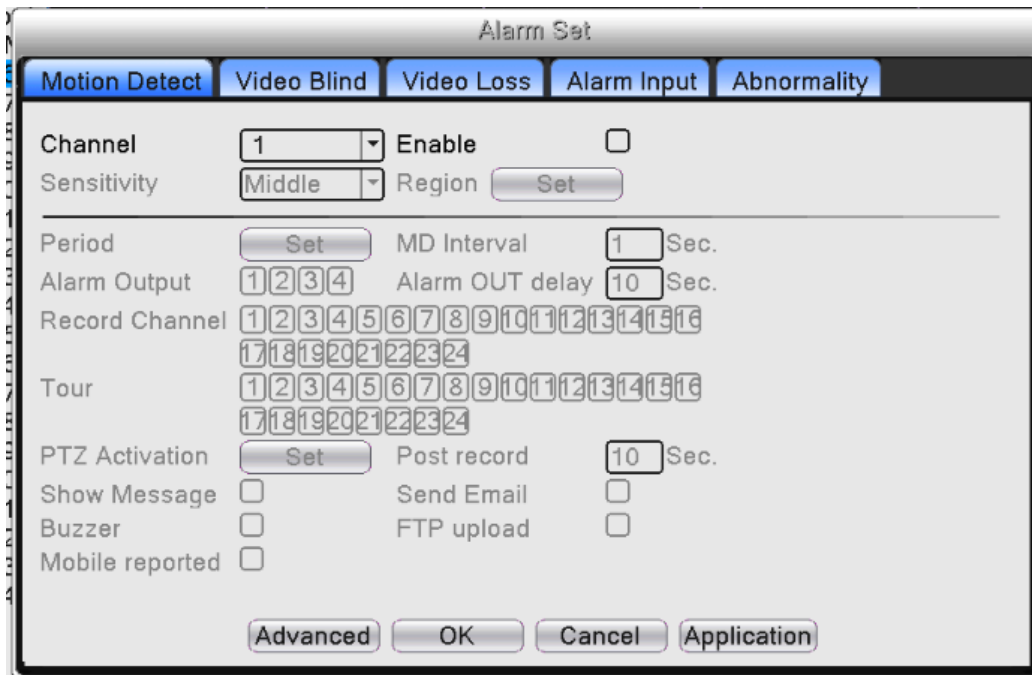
Alarm Set

Motion Detect | Video Blind | Video Loss | Alarm Input | Abnormality

Channel 1 Enable
Sensitivity Middle Region Set

Period Set MD Interval 1 Sec.
Alarm Output 1 2 3 4 Alarm OUT delay 10 Sec.
Record Channel 1 2 3 4 5 6 7 8 9 10 11 12 13 14 15 16 17 18 19 20 21 22 23 24
Tour 1 2 3 4 5 6 7 8 9 10 11 12 13 14 15 16 17 18 19 20 21 22 23 24
PTZ Activation Set Post record 10 Sec.
Show Message Send Email
Buzzer FTP upload
Mobile reported

Advanced OK Cancel Application